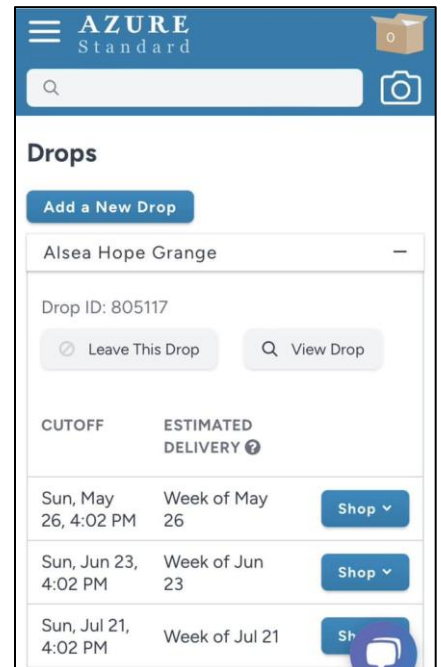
AZURE
Standard

0

Drops

Add a New Drop

Alsea Hope Grange −

Drop ID: 805117

Leave This Drop

View Drop

| CUTOFF | ESTIMATED DELIVERY | |
|---|---|---|
| Sun, May 26, 4:02 PM | Week of May 26 | Shop |
| Sun, Jun 23, 4:02 PM | Week of Jun 23 | Shop |
| Sun, Jul 21, 4:02 PM | Week of Jul 21 | Sh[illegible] |